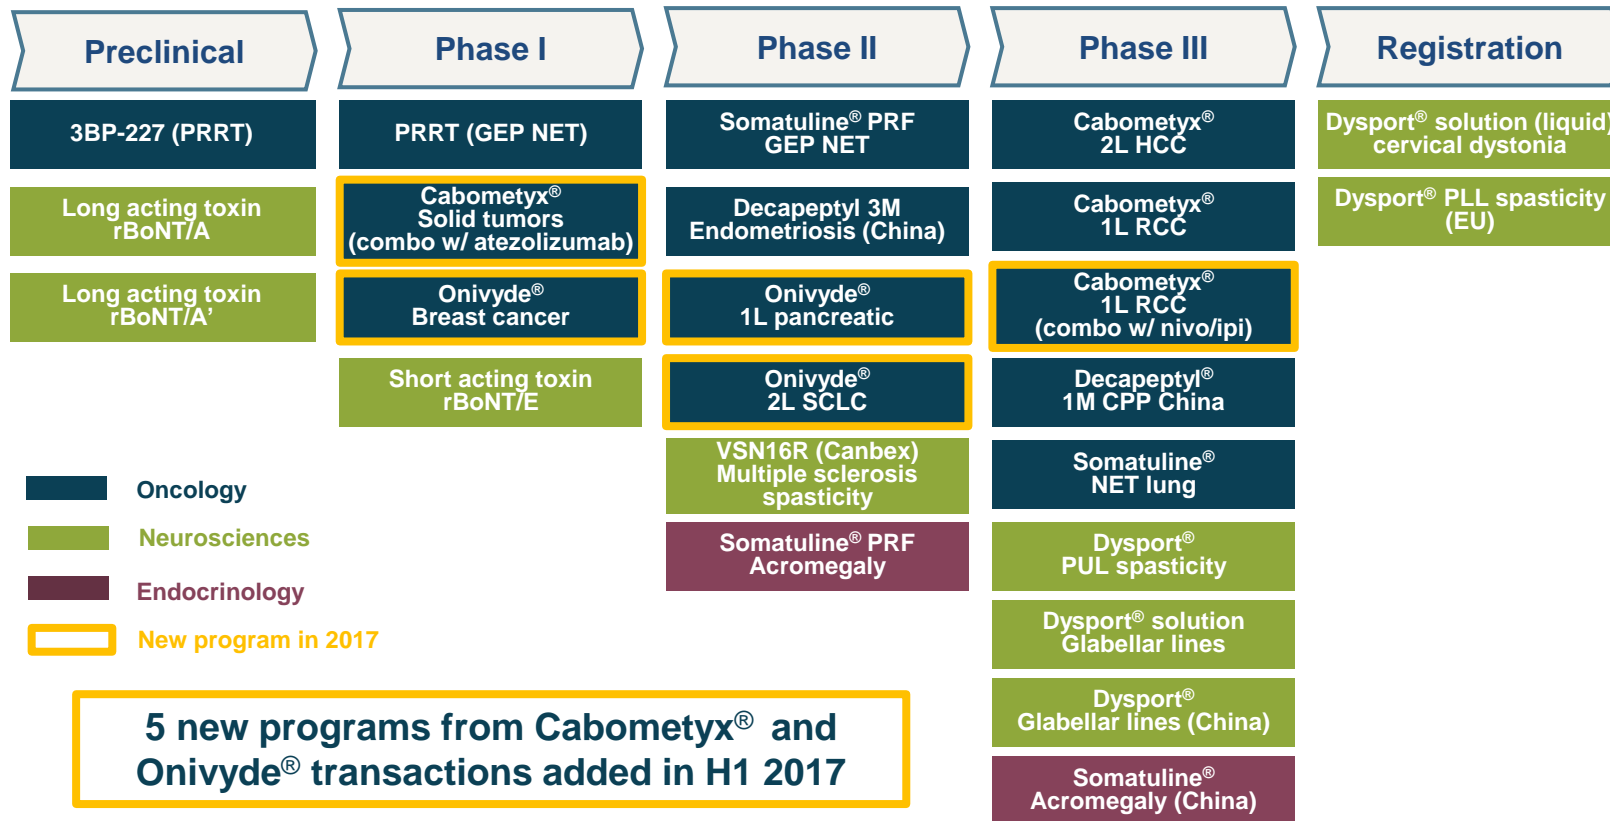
Preclinical

3BP-227 (PRRT)

Long acting toxin rBoNT/A

Long acting toxin rBoNT/A'

Phase I

PRRT (GEP NET)

Cabometyx® Solid tumors (combo w/ atezolizumab)

Onivyde® Breast cancer

Short acting toxin rBoNT/E

Phase II

Somatuline® PRF GEP NET

Decapeptyl 3M Endometriosis (China)

Onivyde® 1L pancreatic

Onivyde® 2L SCLC

VSN16R (Canbex) Multiple sclerosis spasticity

Somatuline® PRF Acromegaly

Phase III

Cabometyx® 2L HCC

Cabometyx® 1L RCC

Cabometyx® 1L RCC (combo w/ nivo/ipi)

Decapeptyl® 1M CPP China

Somatuline® NET lung

Dysport® PUL spasticity

Dysport® solution Glabellar lines

Dysport® Glabellar lines (China)

Somatuline® Acromegaly (China)

Registration

Dysport® solution (liquid) cervical dystonia

Dysport® PLL spasticity (EU)

Oncology

Neurosciences

Endocrinology

New program in 2017

5 new programs from Cabometyx® and Onivyde® transactions added in H1 2017